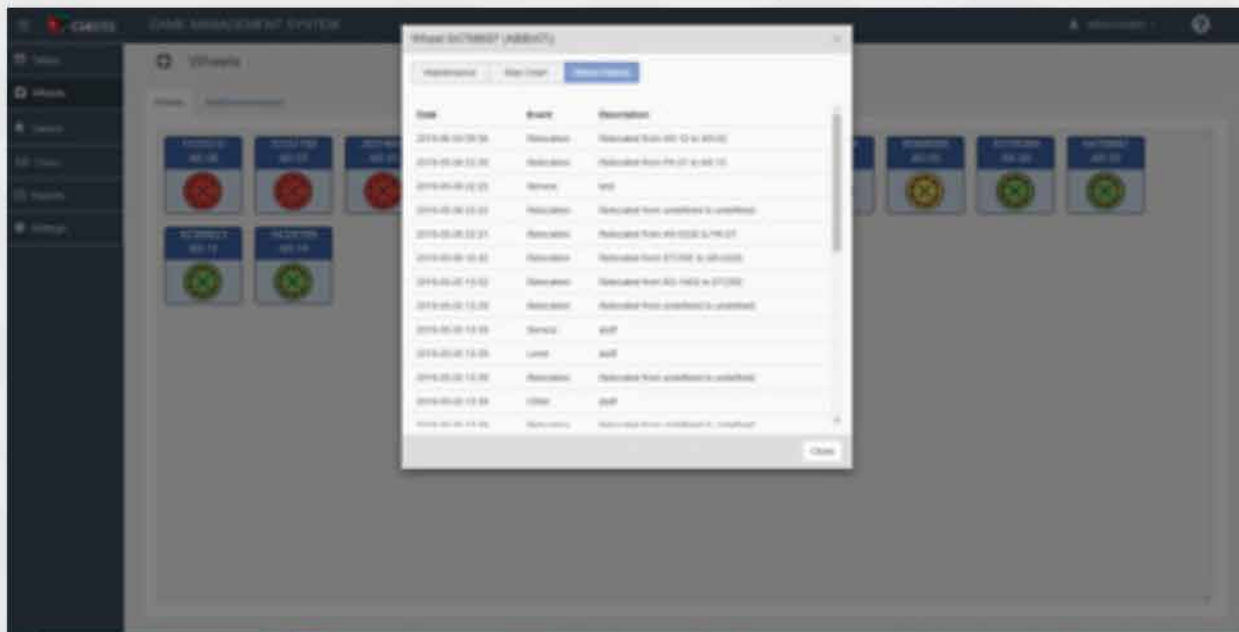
GAME MANAGEMENT SYSTEM

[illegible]

Tables

Wheels

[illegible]

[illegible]

Reports

Settings

Wheels

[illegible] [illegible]

Wheel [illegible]

Maintenance

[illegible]

Wheel History

| Date | Event | Description |
|---|---|---|
| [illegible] | Relocation | Relocated from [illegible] to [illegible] |
| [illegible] | Relocation | Relocated from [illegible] to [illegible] |
| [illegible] | Service | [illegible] |
| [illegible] | Relocation | Relocated from undefined to undefined |
| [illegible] | Relocation | Relocated from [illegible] to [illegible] |
| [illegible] | Relocation | Relocated from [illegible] to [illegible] |
| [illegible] | Relocation | Relocated from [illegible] to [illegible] |
| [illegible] | Relocation | Relocated from undefined to undefined |
| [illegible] | Service | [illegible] |
| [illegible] | Level | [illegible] |
| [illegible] | Relocation | Relocated from undefined to undefined |
| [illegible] | Other | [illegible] |
| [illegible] | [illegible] | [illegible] |

Close